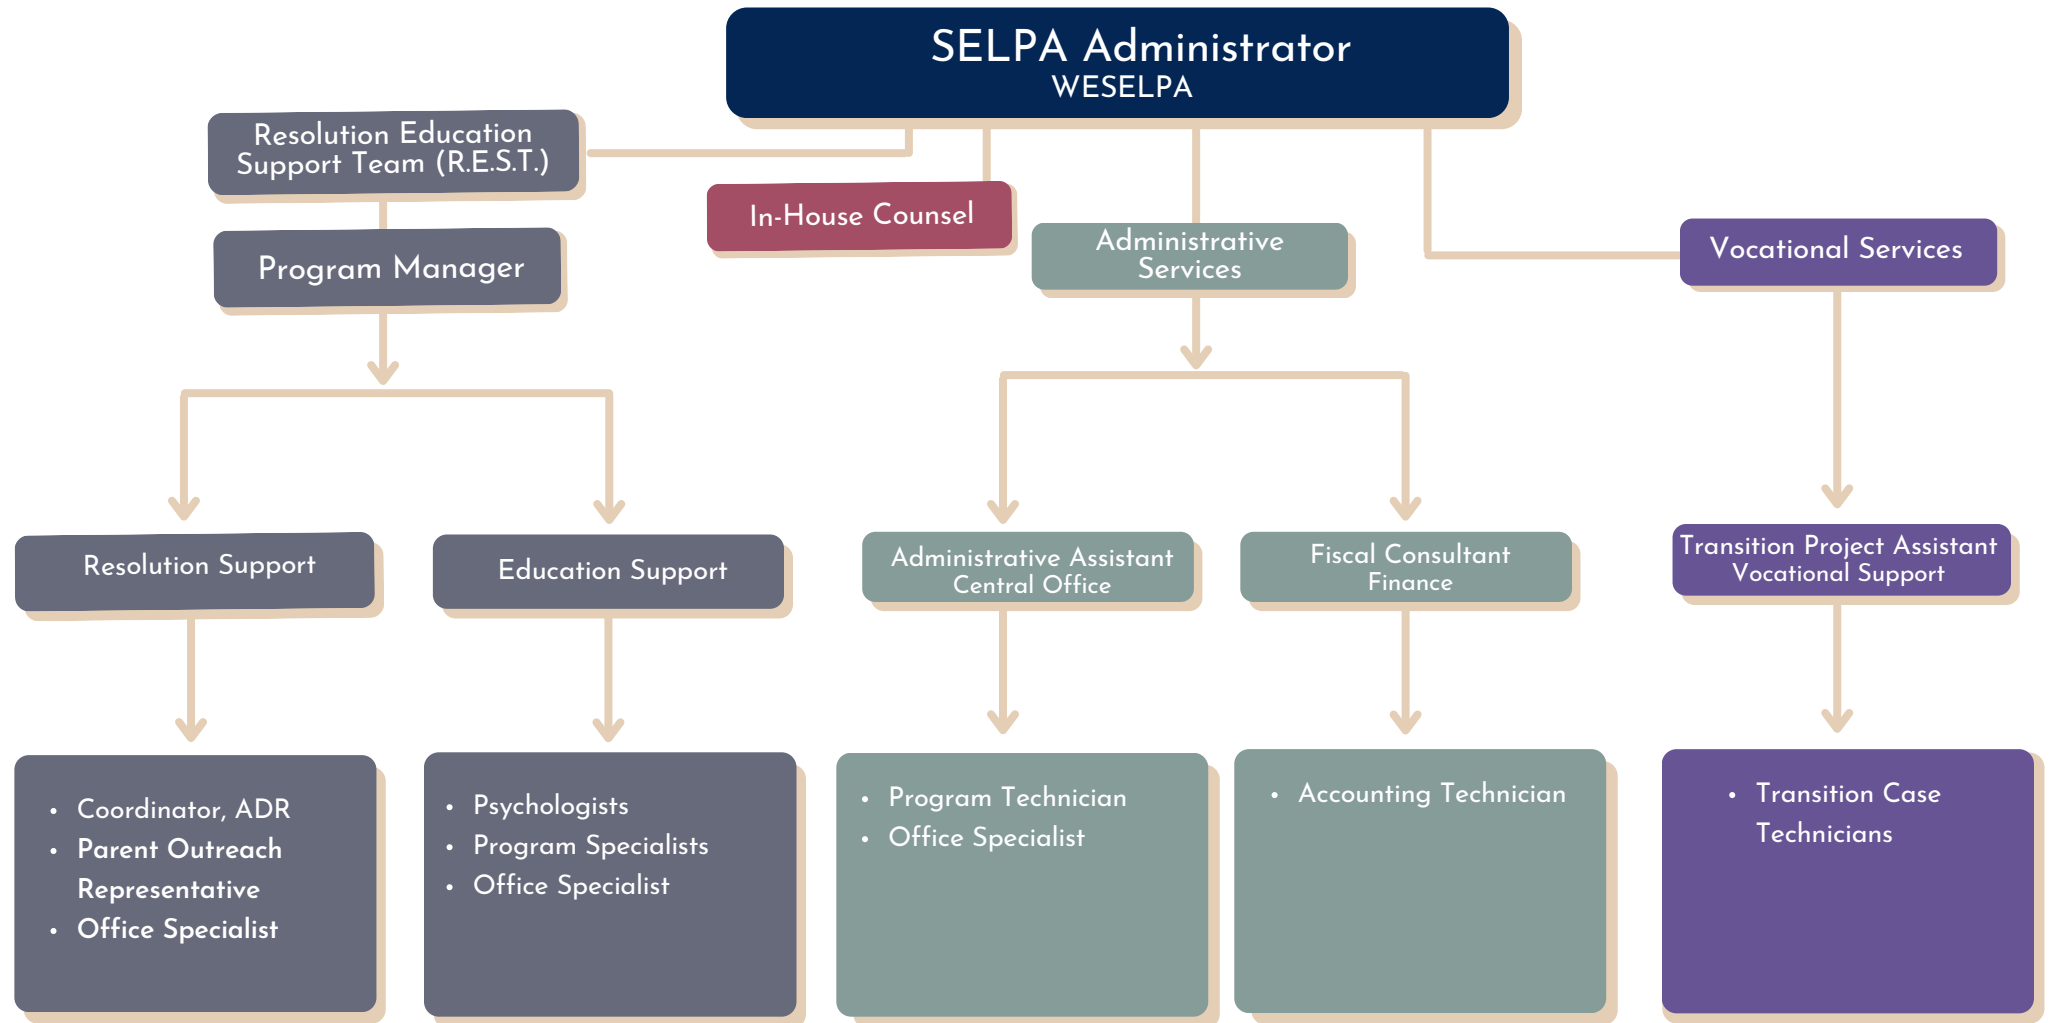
SELPA Administrator
WESELPA

Resolution Education Support Team (R.E.S.T.)

In-House Counsel

Administrative Services

Vocational Services

Program Manager

Resolution Support

Education Support

Administrative Assistant
Central Office

Fiscal Consultant
Finance

Transition Project Assistant
Vocational Support

- Coordinator, ADR
- Parent Outreach Representative
- Office Specialist

- Psychologists
- Program Specialists
- Office Specialist

- Program Technician
- Office Specialist

- Accounting Technician

- Transition Case Technicians